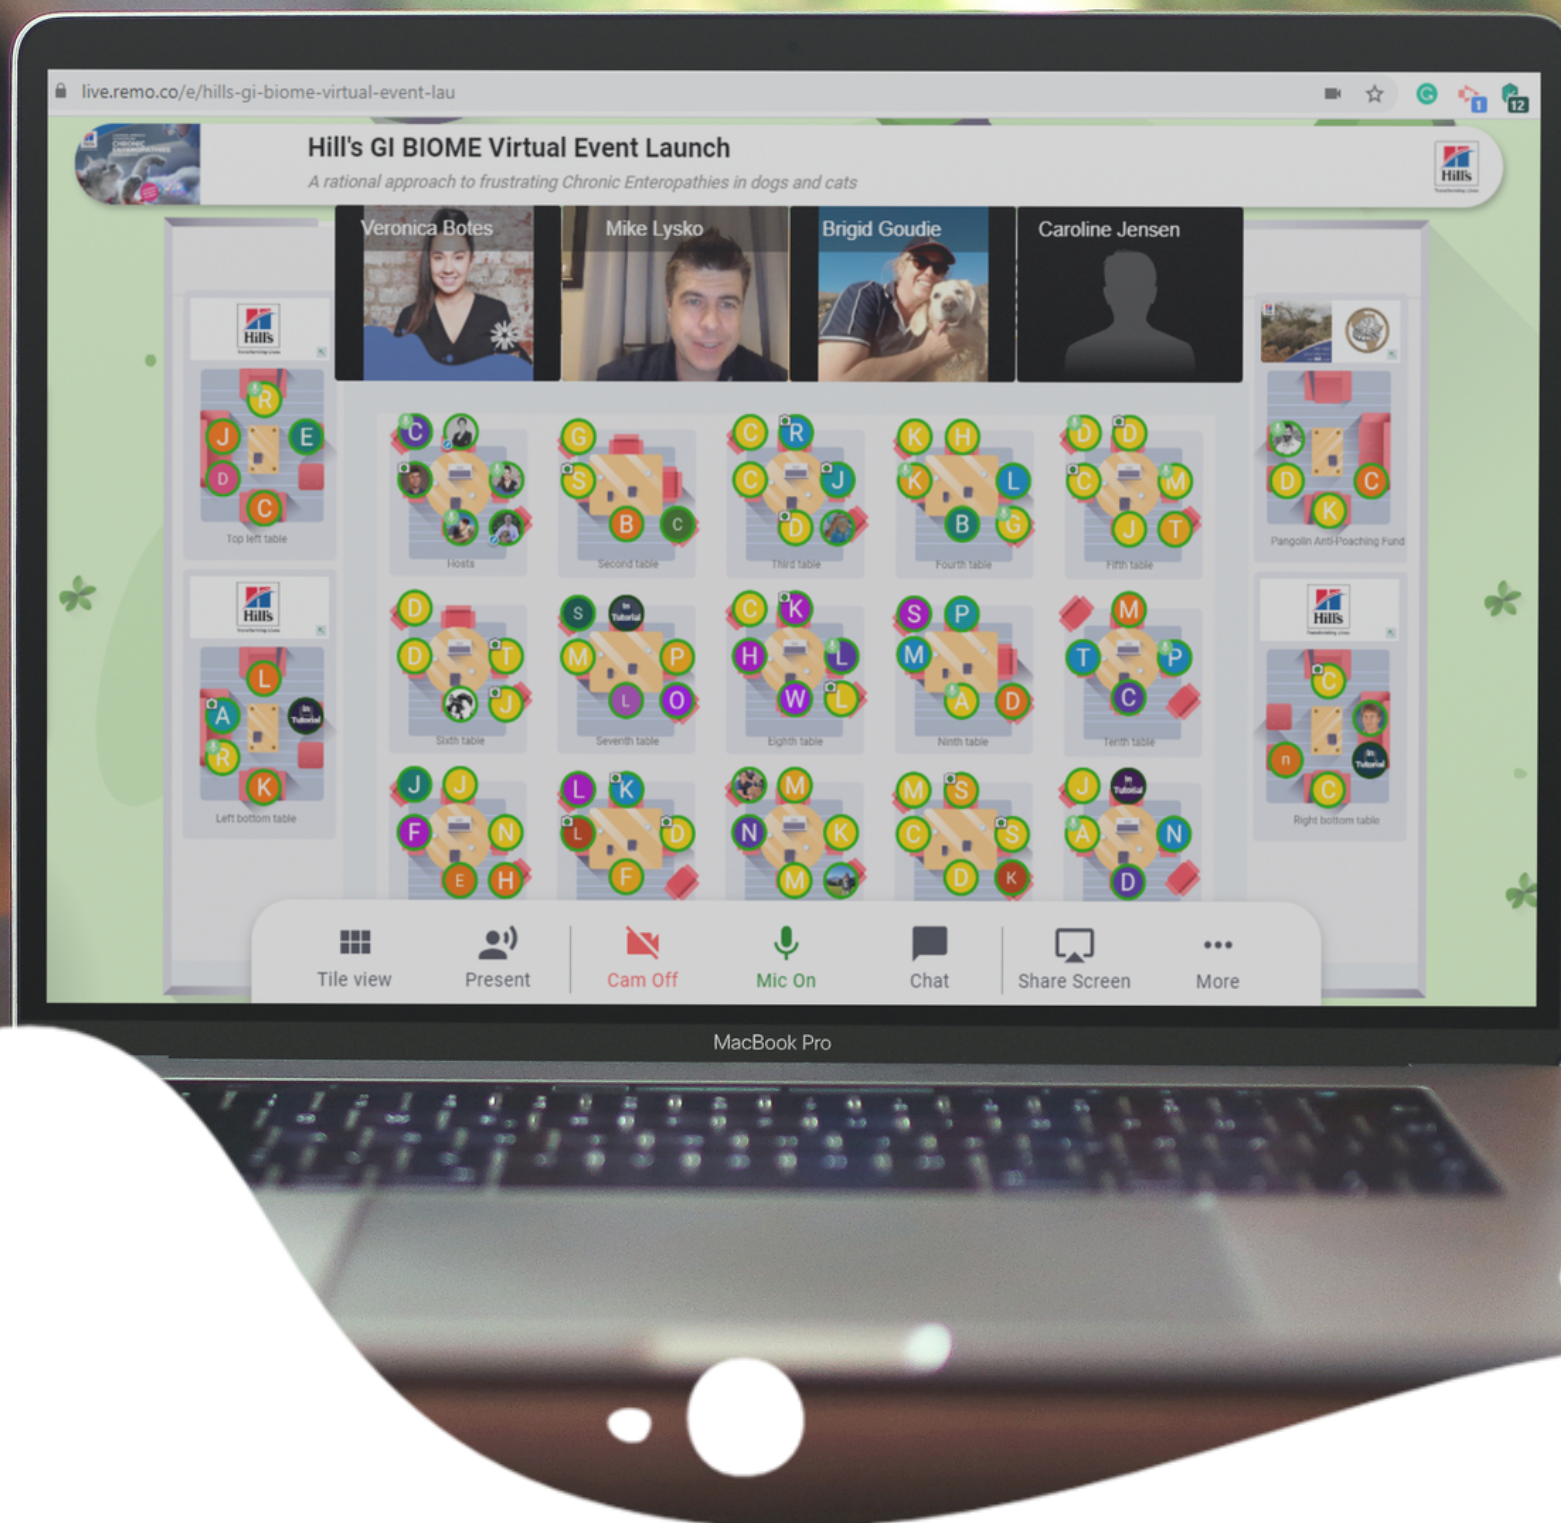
live.remo.co/e/hills-gi-biome-virtual-event-lau

Hill's GI BIOME Virtual Event Launch

A rational approach to frustrating Chronic Enteropathies in dogs and cats

Hill's

Veronica Botes

Mike Lysko

Brigid Goudie

Caroline Jensen

Hill's

R J E D C

Top left table

C

Hosts

G S B C

Second table

C R C J D

Third table

K H K L B G

Fourth table

D D C M J T

Fifth table

D C K

Pangolin Anti-Poaching Fund

Hill's

L A R K

Left bottom table

D D T J

Sixth table

S M P L O

Seventh table

C K H L W L

Eighth table

S P M A D

Ninth table

M T P C

Tenth table

Hill's

C n C

Right bottom table

J J F N E H

L K L D F

M N K M

M S C S D K

J A N D

Tile view

Present

Cam Off

Mic On

Chat

Share Screen

More

MacBook Pro